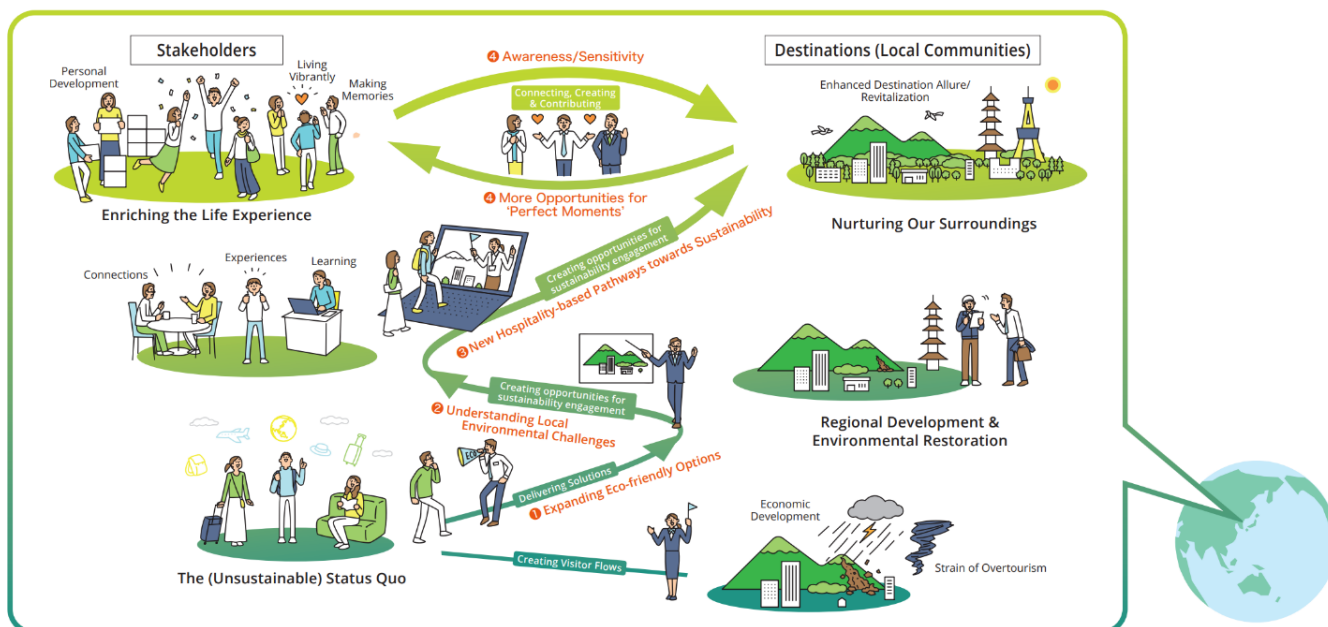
Stakeholders

Personal Development

Living Vibrantly

Making Memories

Enriching the Life Experience

❹ Awareness/Sensitivity

Connecting, Creating & Contributing

❹ More Opportunities for 'Perfect Moments'

Destinations (Local Communities)

Enhanced Destination Allure/ Revitalization

Nurturing Our Surroundings

Connections

Experiences

Learning

Creating opportunities for sustainability engagement

❸ New Hospitality-based Pathways towards Sustainability

Creating opportunities for sustainability engagement

❷ Understanding Local Environmental Challenges

Regional Development & Environmental Restoration

ECO

Delivering Solutions

❶ Expanding Eco-friendly Options

The (Unsustainable) Status Quo

Creating Visitor Flows

Economic Development

Strain of Overtourism